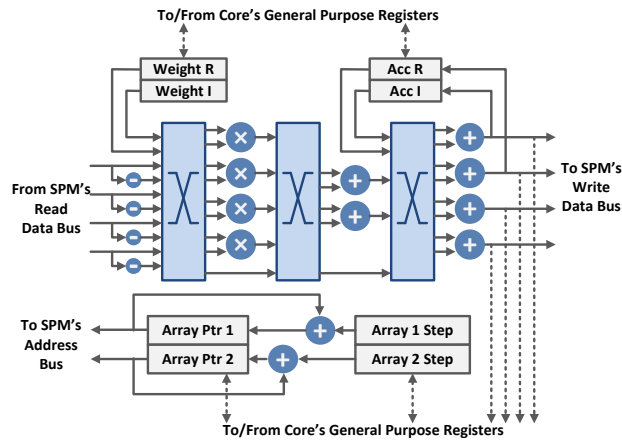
To/From Core's General Purpose Registers

Weight R
Weight I

Acc R
Acc I

From SPM's Read Data Bus

To SPM's Write Data Bus

To SPM's Address Bus

Array Ptr 1
Array Ptr 2

Array 1 Step
Array 2 Step

To/From Core's General Purpose Registers